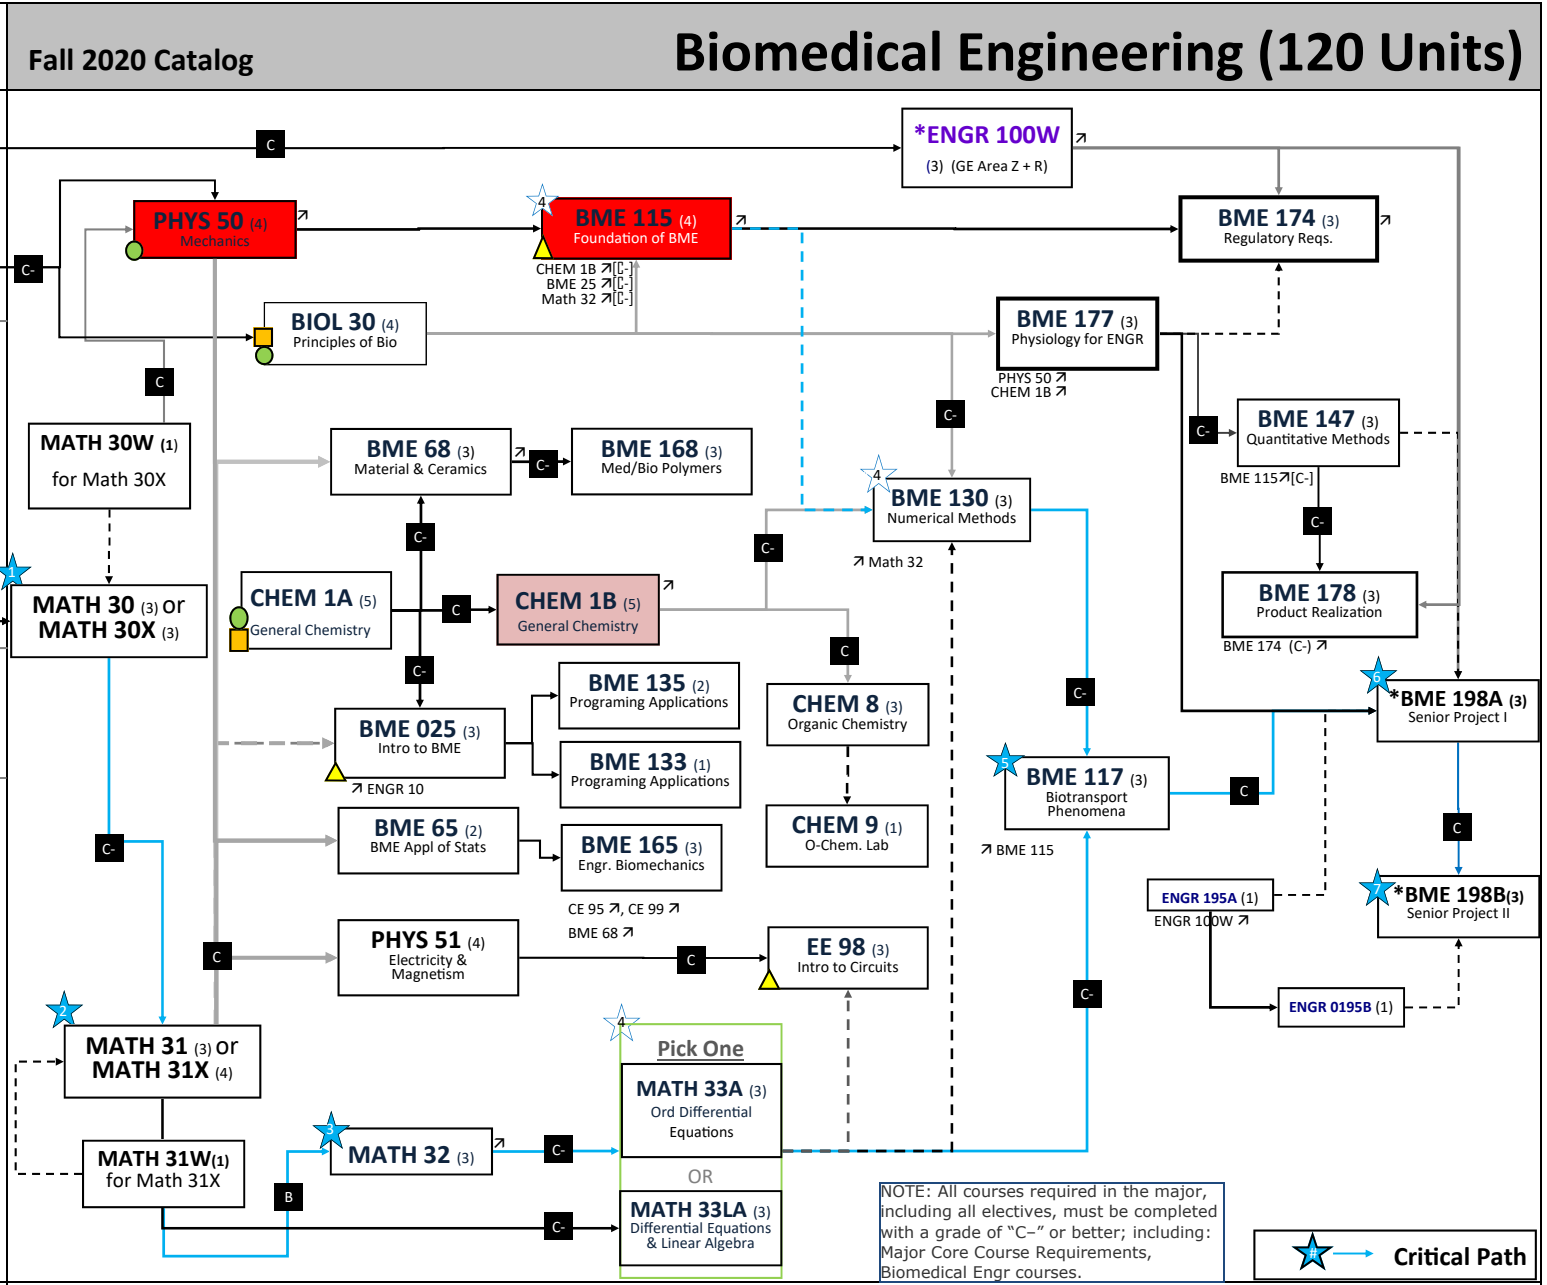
Fall 2020 Catalog

Biomedical Engineering (120 Units)

C

*ENGR 100W
(3) (GE Area Z + R)

BME 174 (3)
Regulatory Reqs.

C-

PHYS 50 (4)
Mechanics

4
BME 115 (4)
Foundation of BME

CHEM 1B ↗[C-]
BME 25 ↗[C-]
Math 32 ↗[C-]

BIOL 30 (4)
Principles of Bio

BME 177 (3)
Physiology for ENGR

PHYS 50 ↗
CHEM 1B ↗

C

MATH 30W (1)
for Math 30X

BME 68 (3)
Material & Ceramics

C-

BME 168 (3)
Med/Bio Polymers

C-

C-

BME 147 (3)
Quantitative Methods

BME 115↗[C-]

4
BME 130 (3)
Numerical Methods

↗ Math 32

C-

C-

1
MATH 30 (3) or
MATH 30X (3)

CHEM 1A (5)
General Chemistry

C

CHEM 1B (5)
General Chemistry

BME 178 (3)
Product Realization

BME 174 (C-) ↗

C

C-

BME 135 (2)
Programing Applications

CHEM 8 (3)
Organic Chemistry

C-

6
*BME 198A (3)
Senior Project I

BME 025 (3)
Intro to BME

↗ ENGR 10

BME 133 (1)
Programing Applications

5
BME 117 (3)
Biotransport Phenomena

C

↗ BME 115

C-

BME 65 (2)
BME Appl of Stats

BME 165 (3)
Engr. Biomechanics

CHEM 9 (1)
O-Chem. Lab

C

CE 95 ↗, CE 99 ↗
BME 68 ↗

ENGR 195A (1)
ENGR 100W ↗

7
*BME 198B(3)
Senior Project II

C

PHYS 51 (4)
Electricity & Magnetism

C

EE 98 (3)
Intro to Circuits

C-

ENGR 0195B (1)

2
MATH 31 (3) or
MATH 31X (4)

4
Pick One

MATH 33A (3)
Ord Differential Equations

OR

MATH 31W(1)
for Math 31X

3
MATH 32 (3)

C-

B

C-

MATH 33LA (3)
Differential Equations & Linear Algebra

NOTE: All courses required in the major, including all electives, must be completed with a grade of "C–" or better; including: Major Core Course Requirements, Biomedical Engr courses.

# Critical Path